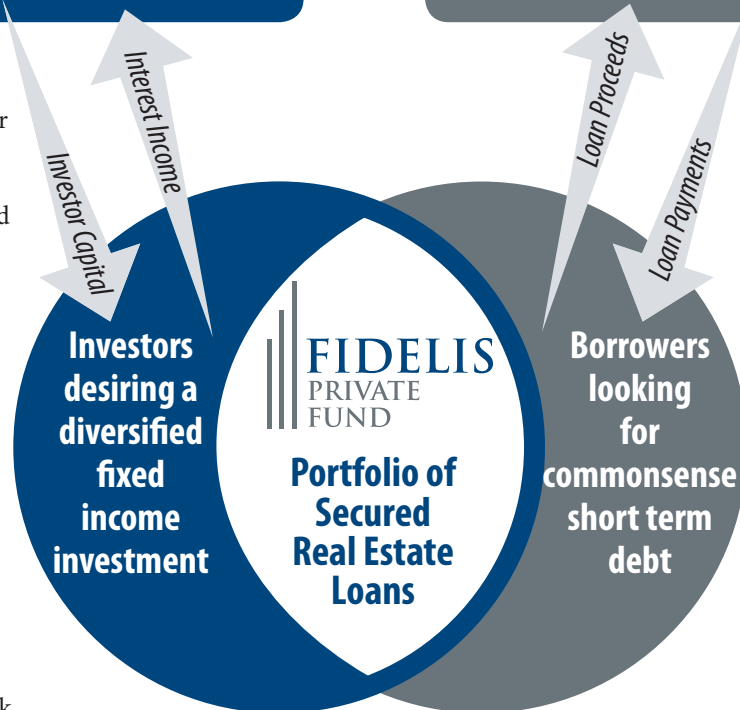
Interest Income

Investor Capital

Loan Proceeds

Loan Payments

Investors desiring a diversified fixed income investment

FIDELIS PRIVATE FUND

Portfolio of Secured Real Estate Loans

Borrowers looking for commonsense short term debt

r

d

k